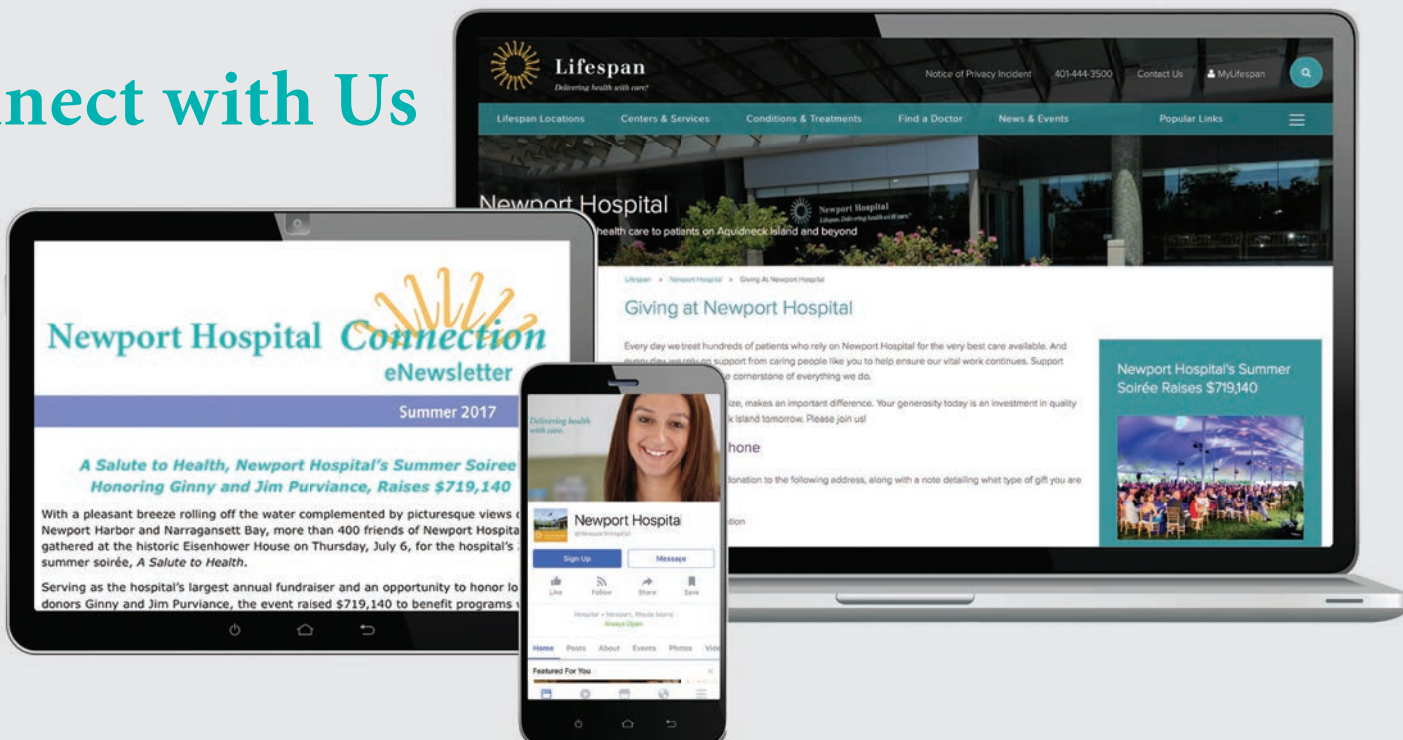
nect with Us

Lifespan
Delivering health with care.

Notice of Privacy Incident 401-444-3500 Contact Us MyLifespan

Lifespan Locations Centers & Services Conditions & Treatments Find a Doctor News & Events Popular Links

Newport Hospital
health care to patients on Aquidneck Island and beyond

Newport Hospital
Lifespan. Delivering health with care.

Lifespan > Newport Hospital > Giving At Newport Hospital

Giving at Newport Hospital

Every day we treat hundreds of patients who rely on Newport Hospital for the very best care available. And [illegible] support from caring people like you to help ensure our vital work continues. Support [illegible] cornerstone of everything we do.

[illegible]ize, makes an important difference. Your generosity today is an investment in quality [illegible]k Island tomorrow. Please join us!

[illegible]hone

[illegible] donation to the following address, along with a note detailing what type of gift you are

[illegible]tion

Newport Hospital's Summer Soirée Raises $719,140

Newport Hospital Connection
eNewsletter

Summer 2017

A Salute to Health, Newport Hospital's Summer Soiree Honoring Ginny and Jim Purviance, Raises $719,140

With a pleasant breeze rolling off the water complemented by picturesque views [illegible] Newport Harbor and Narragansett Bay, more than 400 friends of Newport Hospita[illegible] gathered at the historic Eisenhower House on Thursday, July 6, for the hospital's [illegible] summer soirée, A Salute to Health.

Serving as the hospital's largest annual fundraiser and an opportunity to honor lo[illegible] donors Ginny and Jim Purviance, the event raised $719,140 to benefit programs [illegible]

Delivering health with care.

Newport Hospita
@NewportHospital

Sign Up Message

Like Follow Share Save

Hospital · Newport, Rhode Island
Always Open

Home Posts About Events Photos Vid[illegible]

Featured For You